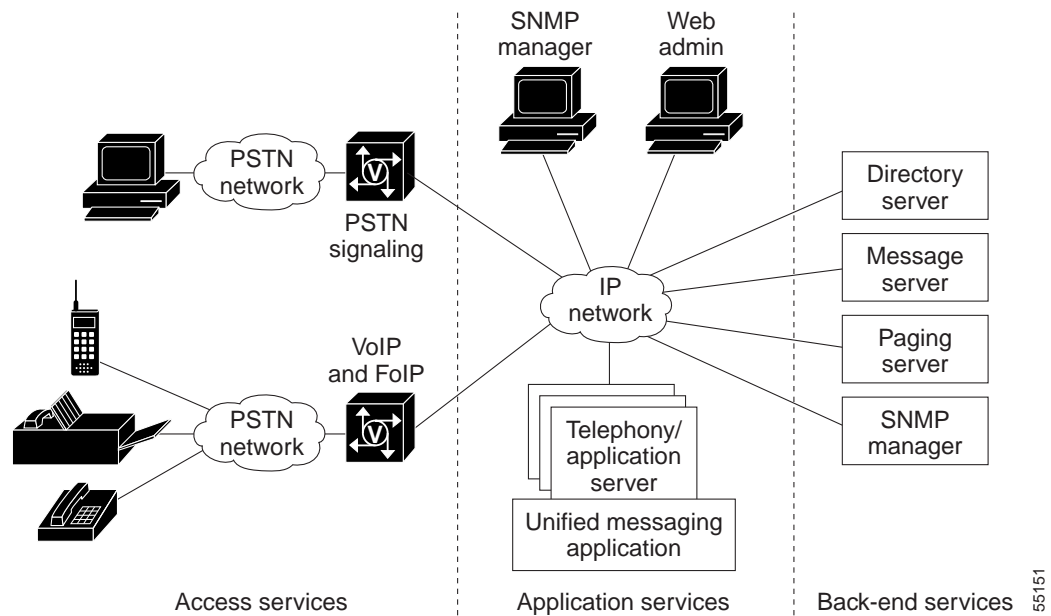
SNMP manager

Web admin

PSTN network

PSTN signaling

Directory server

Message server

IP network

Paging server

VoIP and FoIP

PSTN network

SNMP manager

Telephony/ application server

Unified messaging application

Access services

Application services

Back-end services

55151